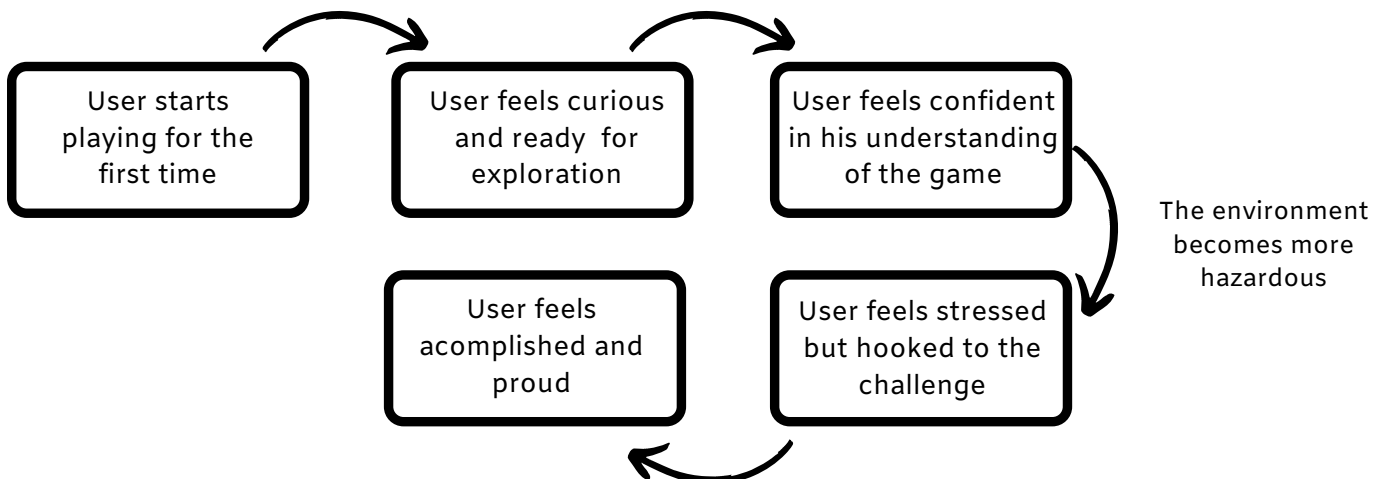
User starts playing for the first time

User feels curious and ready for exploration

User feels confident in his understanding of the game

The environment becomes more hazardous

User feels stressed but hooked to the challenge

User feels acomplished and proud